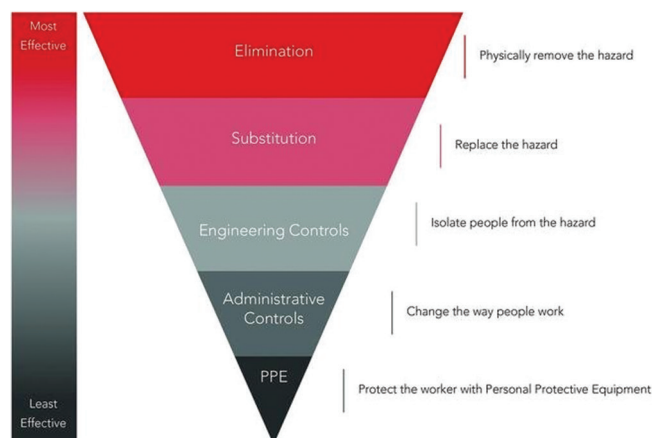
Most Effective

Elimination

Physically remove the hazard

Substitution

Replace the hazard

Engineering Controls

Isolate people from the hazard

Administrative Controls

Change the way people work

PPE

Protect the worker with Personal Protective Equipment

Least Effective